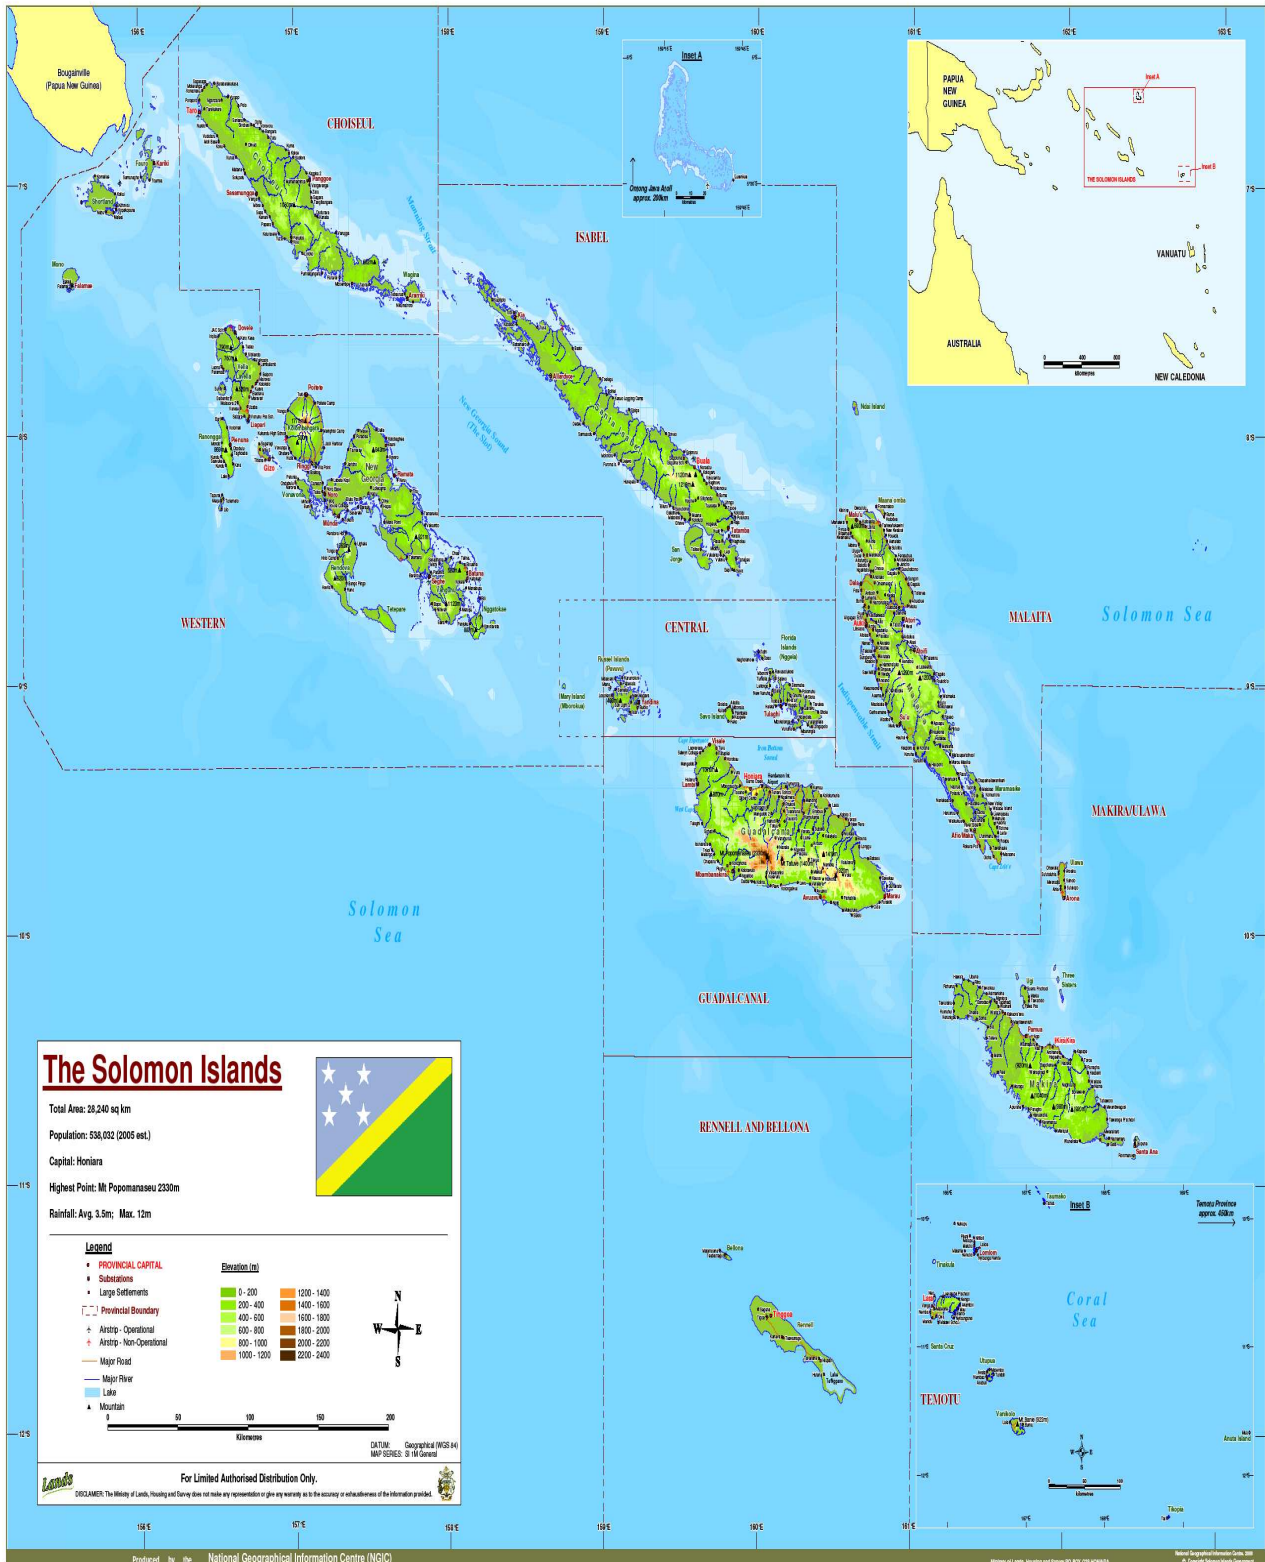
156°E 157°E 158°E 159°E 160°E 161°E 162°E 163°E

Bougainville (Papua New Guinea)

CHOISEUL

ISABEL

Inset A

Ontong Java Atoll approx. 280km

PAPUA NEW GUINEA

Inset A

Inset B

THE SOLOMON ISLANDS

VANUATU

AUSTRALIA

NEW CALEDONIA

7°S

8°S

9°S

10°S

11°S

12°S

Shortland

Mono

Falamae

Taro

Manning Strait

Wagina

Gizo

Noro

Munda

New Georgia

Rendova

Tetepare

New Georgia Sound (The Slot)

Buala

Tatamba

San Jorge

Ndai Island

WESTERN

CENTRAL

MALAITA

Solomon Sea

Russell Islands (Pavuvu)

Yandina

Florida Islands (Nggela)

Tulagi

Savo Island

Mary Island (Mborokua)

Honiara

Iron Bottom Sound

Indispensable Strait

Auki

Malu'u

Maramasike

Afio

MAKIRA/ULAWA

Guadalcanal

Visale

Lambi

Marau

Avuavu

Ulawa

Solomon Sea

GUADALCANAL

Three Sisters

Kirakira

Makira

Santa Ana

RENNELL AND BELLONA

Bellona

Tingoa

Rennell

The Solomon Islands

Total Area: 28,240 sq km

Population: 538,032 (2005 est.)

Capital: Honiara

Highest Point: Mt Popomanaseu 2330m

Rainfall: Avg. 3.5m; Max. 12m

Legend

PROVINCIAL CAPITAL

Substations

Large Settlements

Provincial Boundary

Airstrip - Operational

Airstrip - Non-Operational

Major Road

Major River

Lake

Mountain

Elevation (m)

| | |
|---|---|
| 0 - 200 | 1200 - 1400 |
| 200 - 400 | 1400 - 1600 |
| 400 - 600 | 1600 - 1800 |
| 600 - 800 | 1800 - 2000 |
| 800 - 1000 | 2000 - 2200 |
| 1000 - 1200 | 2200 - 2400 |

N W E S

0 50 100 150 200

Kilometres

DATUM: Geographical (WGS 84)
MAP SERIES: SI 1M General

For Limited Authorised Distribution Only.

DISCLAIMER: The Ministry of Lands, Housing and Survey does not make any representation or give any warranty as to the accuracy or exhaustiveness of the information provided.

Inset B

Temotu Province approx. 450km

Tinakula

Lata

Lomlom

Coral Sea

Santa Cruz

Utupua

TEMOTU

Vanikolo

Anuta Island

Tikopia

Produced by the National Geographical Information Centre (NGIC)